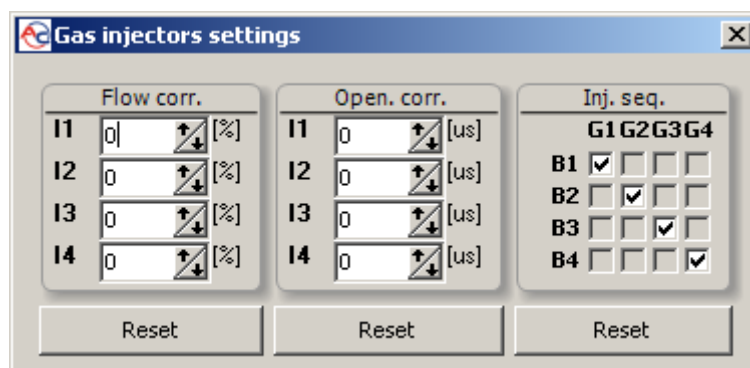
Gas injectors settings

Flow corr.
I1 0 [%]
I2 0 [%]
I3 0 [%]
I4 0 [%]

Open. corr.
I1 0 [us]
I2 0 [us]
I3 0 [us]
I4 0 [us]

Inj. seq.

| | G1 | G2 | G3 | G4 |
|---|---|---|---|---|
| B1 | ☑ | ☐ | ☐ | ☐ |
| B2 | ☐ | ☑ | ☐ | ☐ |
| B3 | ☐ | ☐ | ☑ | ☐ |
| B4 | ☐ | ☐ | ☐ | ☑ |

Reset Reset Reset